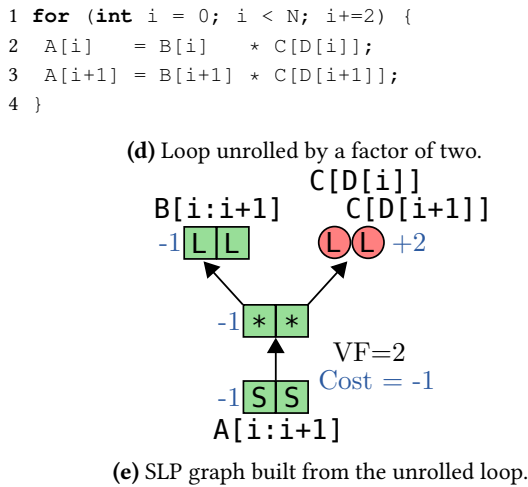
1 for (int i = 0; i < N; i+=2) {
2  A[i]   = B[i]   * C[D[i]];
3  A[i+1] = B[i+1] * C[D[i+1]];
4 }

(d) Loop unrolled by a factor of two.

C[D[i]]
B[i:i+1]
C[D[i+1]]
-1 L L
L L +2
-1 * *
VF=2
Cost = -1
-1 S S
A[i:i+1]

(e) SLP graph built from the unrolled loop.